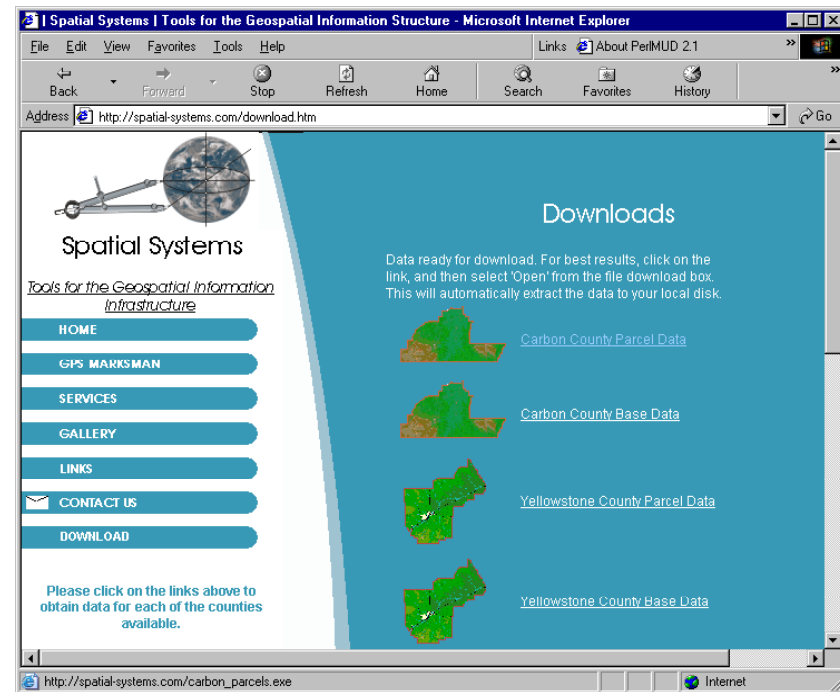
| Spatial Systems | Tools for the Geospatial Information Structure - Microsoft Internet Explorer

File Edit View Favorites Tools Help

Links About PerlMUD 2.1

Back Forward Stop Refresh Home Search Favorites History

Address http://spatial-systems.com/download.htm

Go

Spatial Systems

Tools for the Geospatial Information Infrastructure

HOME

GPS MARKSMAN

SERVICES

GALLERY

LINKS

CONTACT US

DOWNLOAD

Please click on the links above to obtain data for each of the counties available.

Downloads

Data ready for download. For best results, click on the link, and then select 'Open' from the file download box. This will automatically extract the data to your local disk.

Carbon County Parcel Data

Carbon County Base Data

Yellowstone County Parcel Data

Yellowstone County Base Data

http://spatial-systems.com/carbon_parcels.exe

Internet